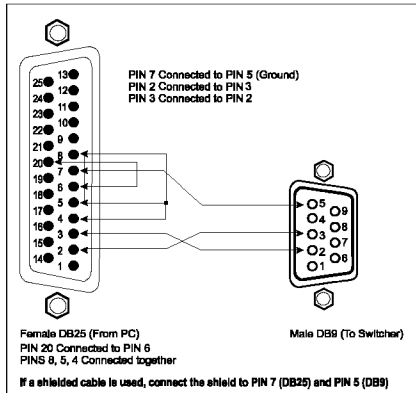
PIN 7 Connected to PIN 5 (Ground)
PIN 2 Connected to PIN 3
PIN 3 Connected to PIN 2

25 13
24 12
23 11
22 10
21 9
20 8
19 7
18 6
17 5
16 4
15 3
14 2
1

5 9
4 8
3 7
2 6
1

Female DB25 (From PC)
PIN 20 Connected to PIN 6
PINS 8, 5, 4 Connected together

Male DB9 (To Switcher)

If a shielded cable is used, connect the shield to PIN 7 (DB25) and PIN 5 (DB9)